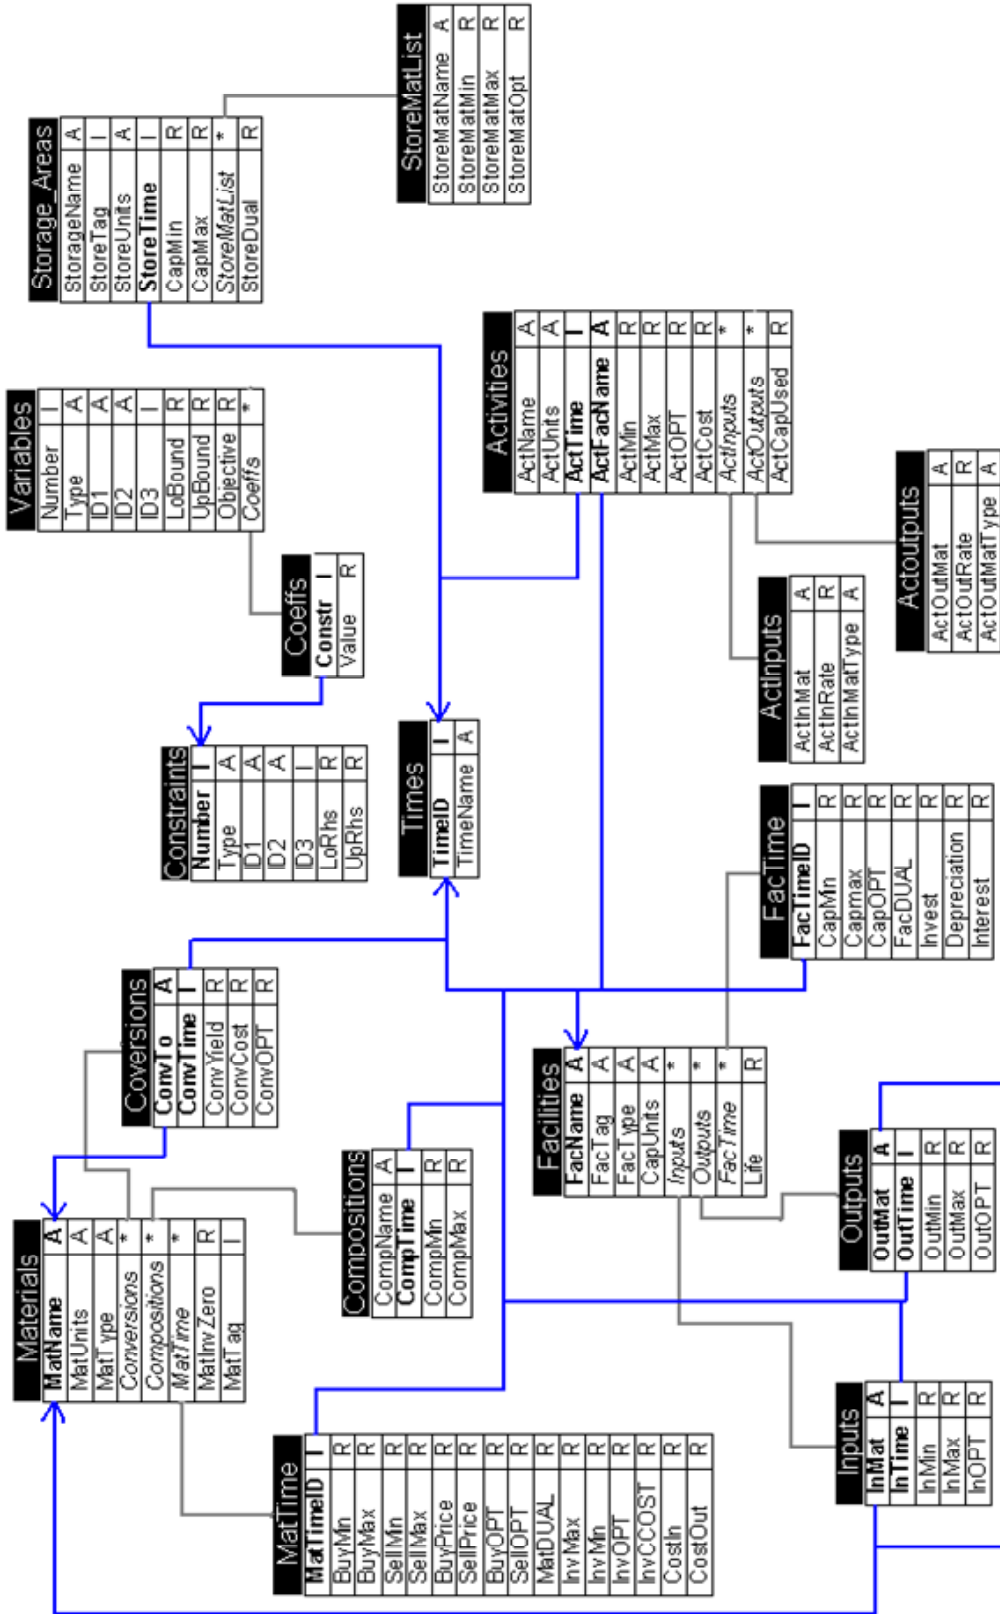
StoreMatList
StoreMatName A
StoreMatMin R
StoreMatMax R
StoreMatOpt R

Storage_Areas
StorageName A
StoreTag I
StoreUnits A
StoreTime I
CapMin R
CapMax R
StoreMatList *
StoreDual R

Variables
Number I
Type A
ID1 A
ID2 A
ID3 I
LoBound R
UpBound R
Objective R
Coeffs *

Coeffs
Constr I
Value R

Constraints
Number I
Type A
ID1 A
ID2 A
ID3 I
LoRhs R
UpRhs R

Times
TimeID I
TimeName A

Activities
ActName A
ActUnits A
ActTime I
ActFacName A
ActMin R
ActMax R
ActOPT R
ActCost R
ActInputs *
ActOutputs *
ActCapUsed R

ActInputs
ActInMat A
ActInRate R
ActInMatType A

Actoutputs
ActOutMat A
ActOutRate R
ActOutMatType A

FacTime
FacTimeID I
CapMin R
Capmax R
CapOPT R
FacDUAL R
Invest R
Depreciation R
Interest R

Coversions
ConvTo A
ConvTime I
ConvYield R
ConvCost R
ConvOPT R

Facilities
FacName A
FacTag A
FacType A
CapUnits A
Inputs *
Outputs *
FacTime *
Life R

Compositions
CompName A
CompTime I
CompMin R
CompMax R

Outputs
OutMat A
OutTime I
OutMin R
OutMax R
OutOPT R

Materials
MatName A
MatUnits A
MatType A
Conversions *
Compositions *
MatTime *
MatInvZero R
MatTag I

MatTime
MatTimeID I
BuyMin R
BuyMax R
SellMin R
SellMax R
BuyPrice R
SellPrice R
BuyOPT R
SellOPT R
MatDUAL R
InvMax R
InvMin R
InvOPT R
InvCCOST R
CostIn R
CostOut R

Inputs
InMat A
InTime I
InMin R
InMax R
InOPT R